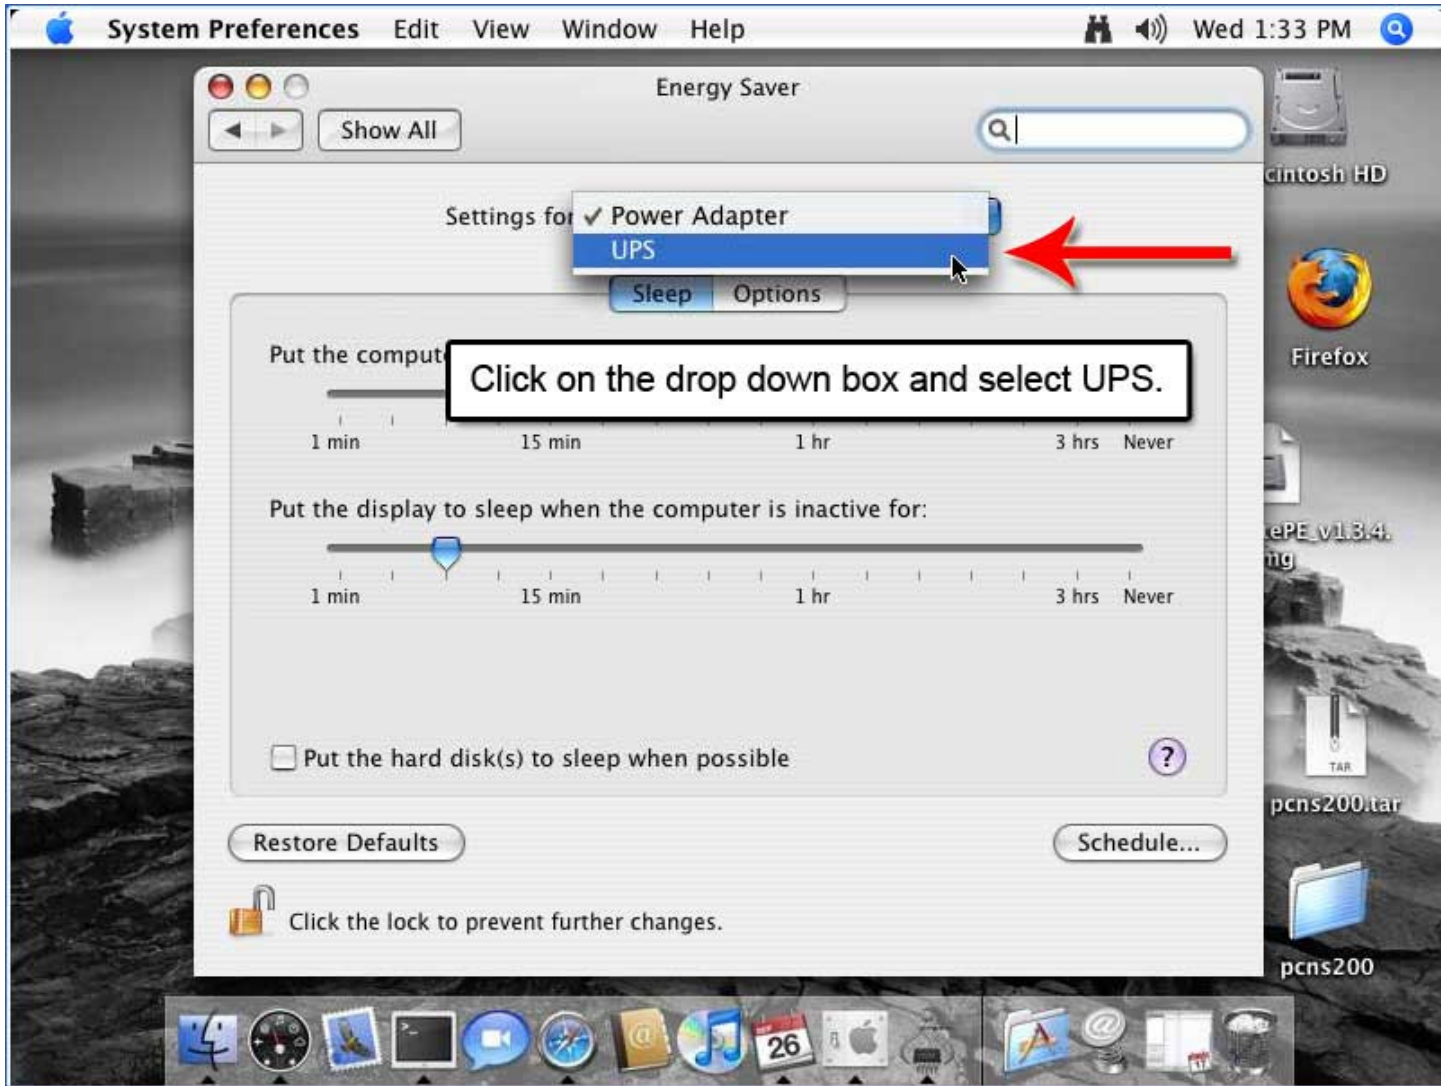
System Preferences Edit View Window Help Wed 1:33 PM

Energy Saver

Show All

Settings for ✓ Power Adapter
UPS

Sleep Options

Put the comput

Click on the drop down box and select UPS.

1 min 15 min 1 hr 3 hrs Never

Put the display to sleep when the computer is inactive for:

1 min 15 min 1 hr 3 hrs Never

Put the hard disk(s) to sleep when possible

?

Restore Defaults

Schedule...

Click the lock to prevent further changes.

cintosh HD

Firefox

ePE_v1.3.4.
ng

TAR

pcns200.tar

pcns200

26